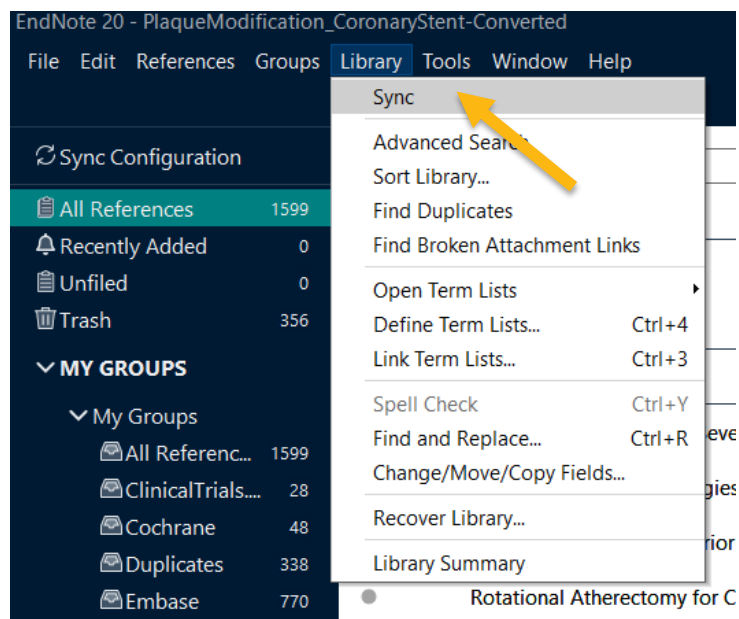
EndNote 20 - PlaqueModification_CoronaryStent-Converted

File Edit References Groups Library Tools Window Help

Sync Configuration

All References 1599
Recently Added 0
Unfiled 0
Trash 356

MY GROUPS

My Groups
All Referenc... 1599
ClinicalTrials.... 28
Cochrane 48
Duplicates 338
Embase 770

Sync
Advanced Search
Sort Library...
Find Duplicates
Find Broken Attachment Links
Open Term Lists
Define Term Lists... Ctrl+4
Link Term Lists... Ctrl+3
Spell Check Ctrl+Y
Find and Replace... Ctrl+R
Change/Move/Copy Fields...
Recover Library...
Library Summary

eve
gies
rior
Rotational Atherectomy for C